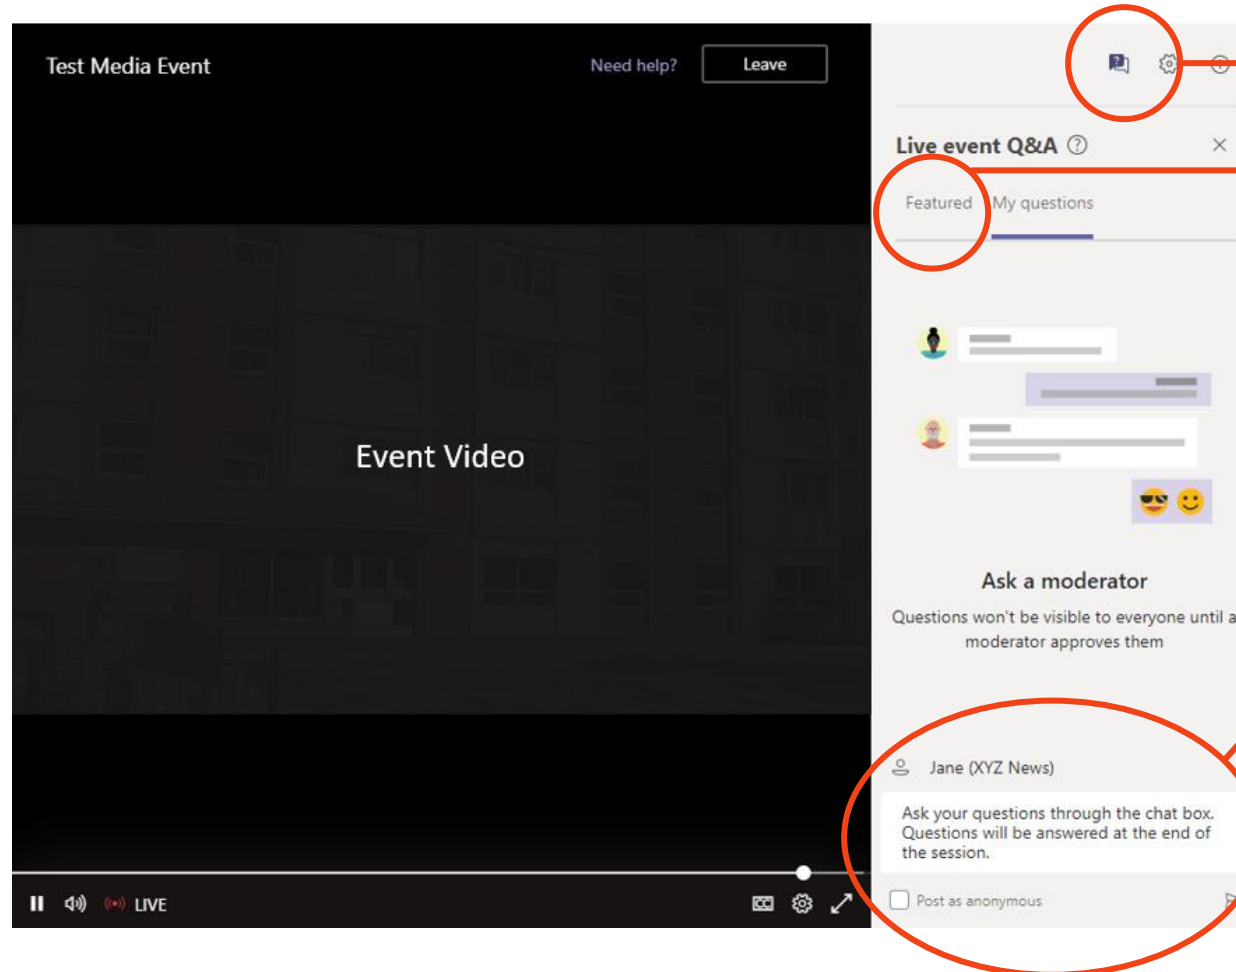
Test Media Event

Need help?

Leave

Event Video

LIVE

Live event Q&A

Featured

My questions

Ask a moderator

Questions won't be visible to everyone until a moderator approves them

Jane (XYZ News)

Ask your questions through the chat box. Questions will be answered at the end of the session.

Post as anonymous